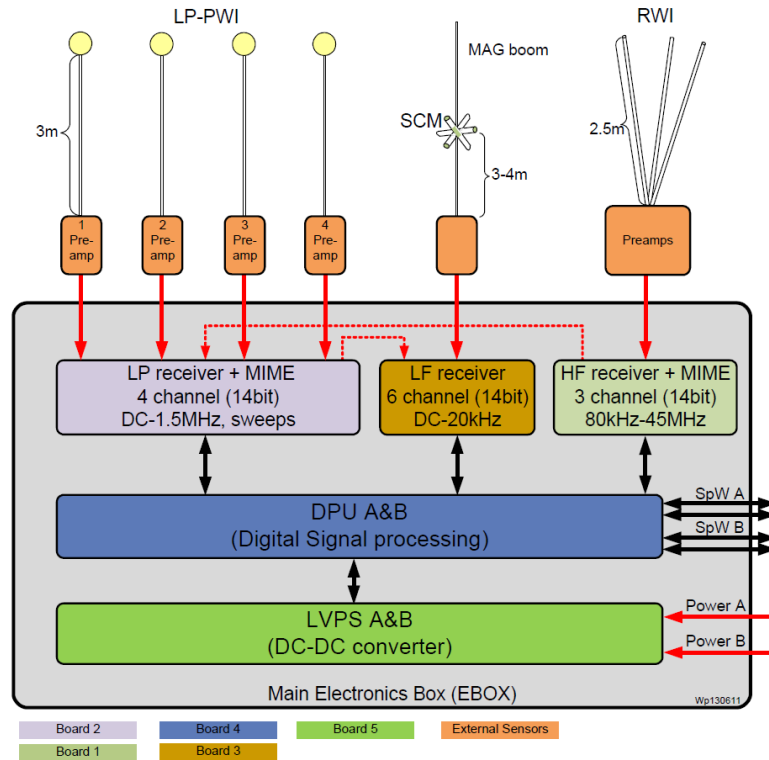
LP-PWI

RWI

MAG boom

3m

SCM

3-4m

2.5m

1 Pre-amp

2 Pre-amp

3 Pre-amp

4 Pre-amp

Preamps

LP receiver + MIME
4 channel (14bit)
DC-1.5MHz, sweeps

LF receiver
6 channel (14bit)
DC-20kHz

HF receiver + MIME
3 channel (14bit)
80kHz-45MHz

DPU A&B
(Digital Signal processing)

SpW A

SpW B

LVPS A&B
(DC-DC converter)

Power A

Power B

Main Electronics Box (EBOX)

Wp130611

Board 2

Board 4

Board 5

External Sensors

Board 1

Board 3